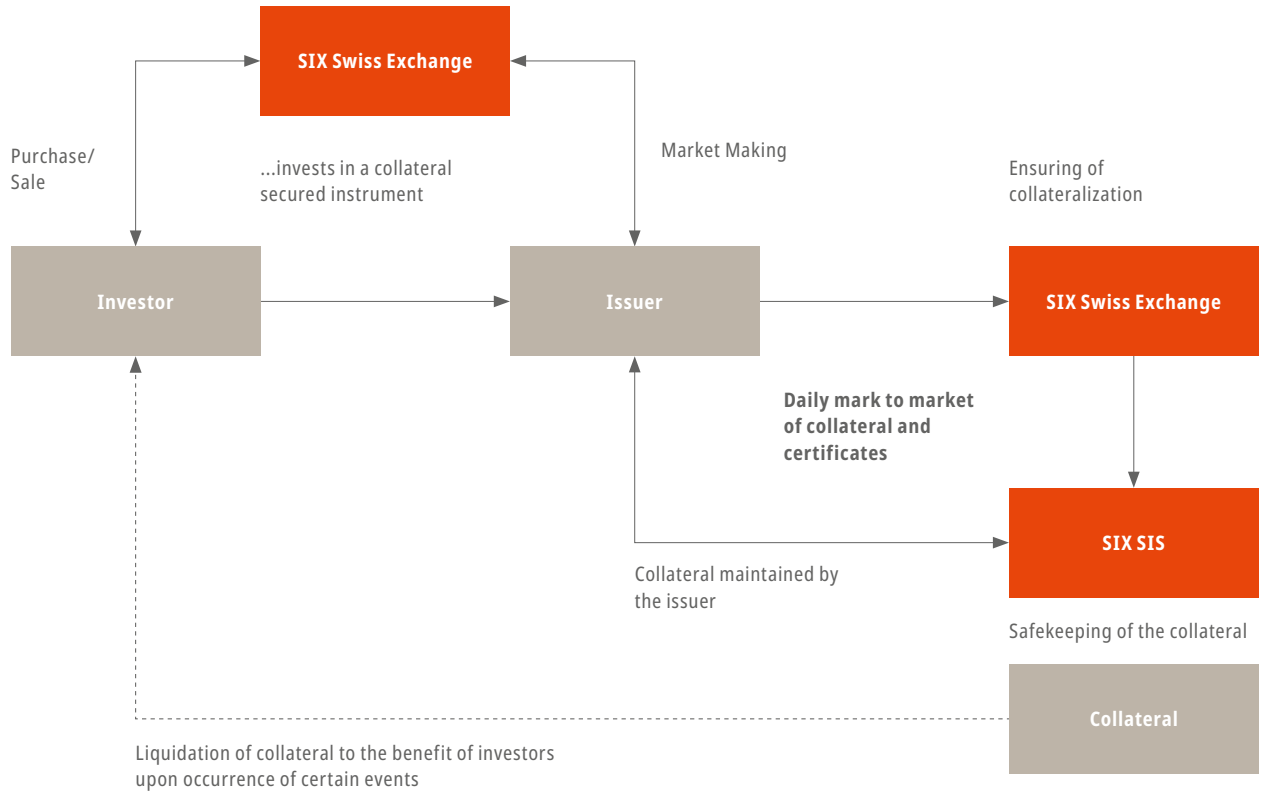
SIX Swiss Exchange

Purchase/
Sale

...invests in a collateral secured instrument

Market Making

Ensuring of collateralization

Investor

Issuer

SIX Swiss Exchange

Daily mark to market of collateral and certificates

SIX SIS

Collateral maintained by the issuer

Safekeeping of the collateral

Collateral

Liquidation of collateral to the benefit of investors upon occurrence of certain events